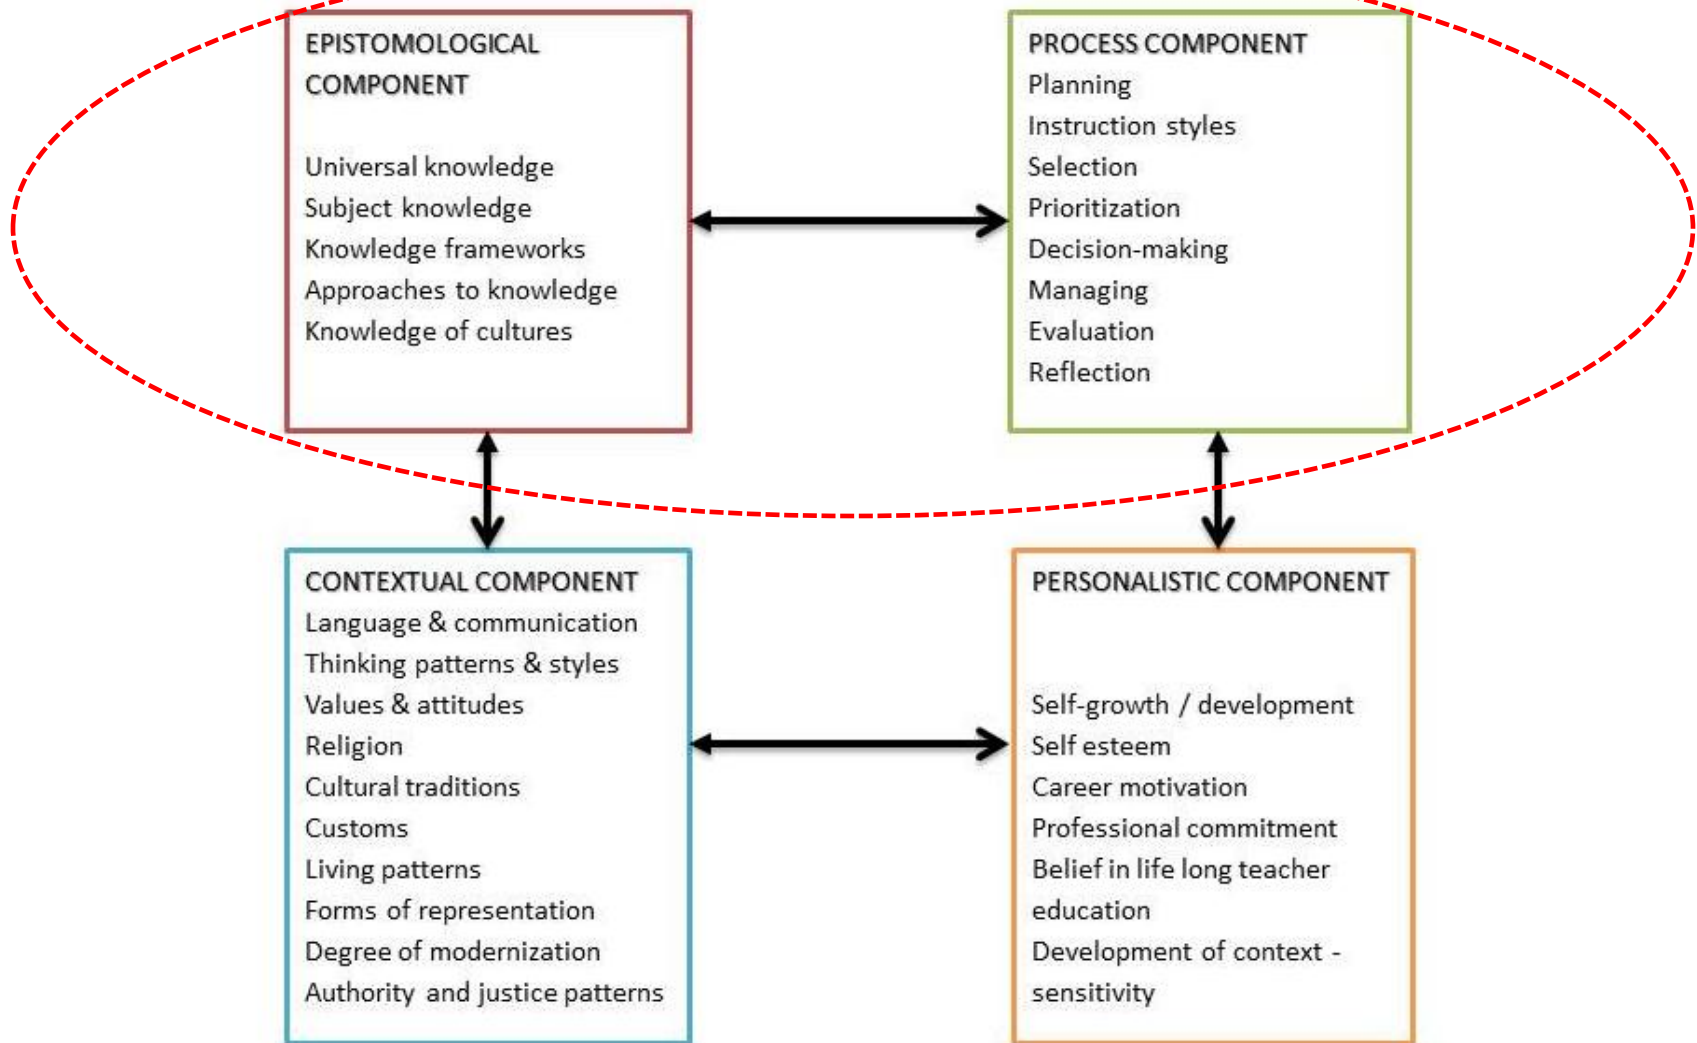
EPISTOMOLOGICAL COMPONENT

Universal knowledge
Subject knowledge
Knowledge frameworks
Approaches to knowledge
Knowledge of cultures

PROCESS COMPONENT
Planning
Instruction styles
Selection
Prioritization
Decision-making
Managing
Evaluation
Reflection

CONTEXTUAL COMPONENT
Language & communication
Thinking patterns & styles
Values & attitudes
Religion
Cultural traditions
Customs
Living patterns
Forms of representation
Degree of modernization
Authority and justice patterns

PERSONALISTIC COMPONENT

Self-growth / development
Self esteem
Career motivation
Professional commitment
Belief in life long teacher education
Development of context - sensitivity